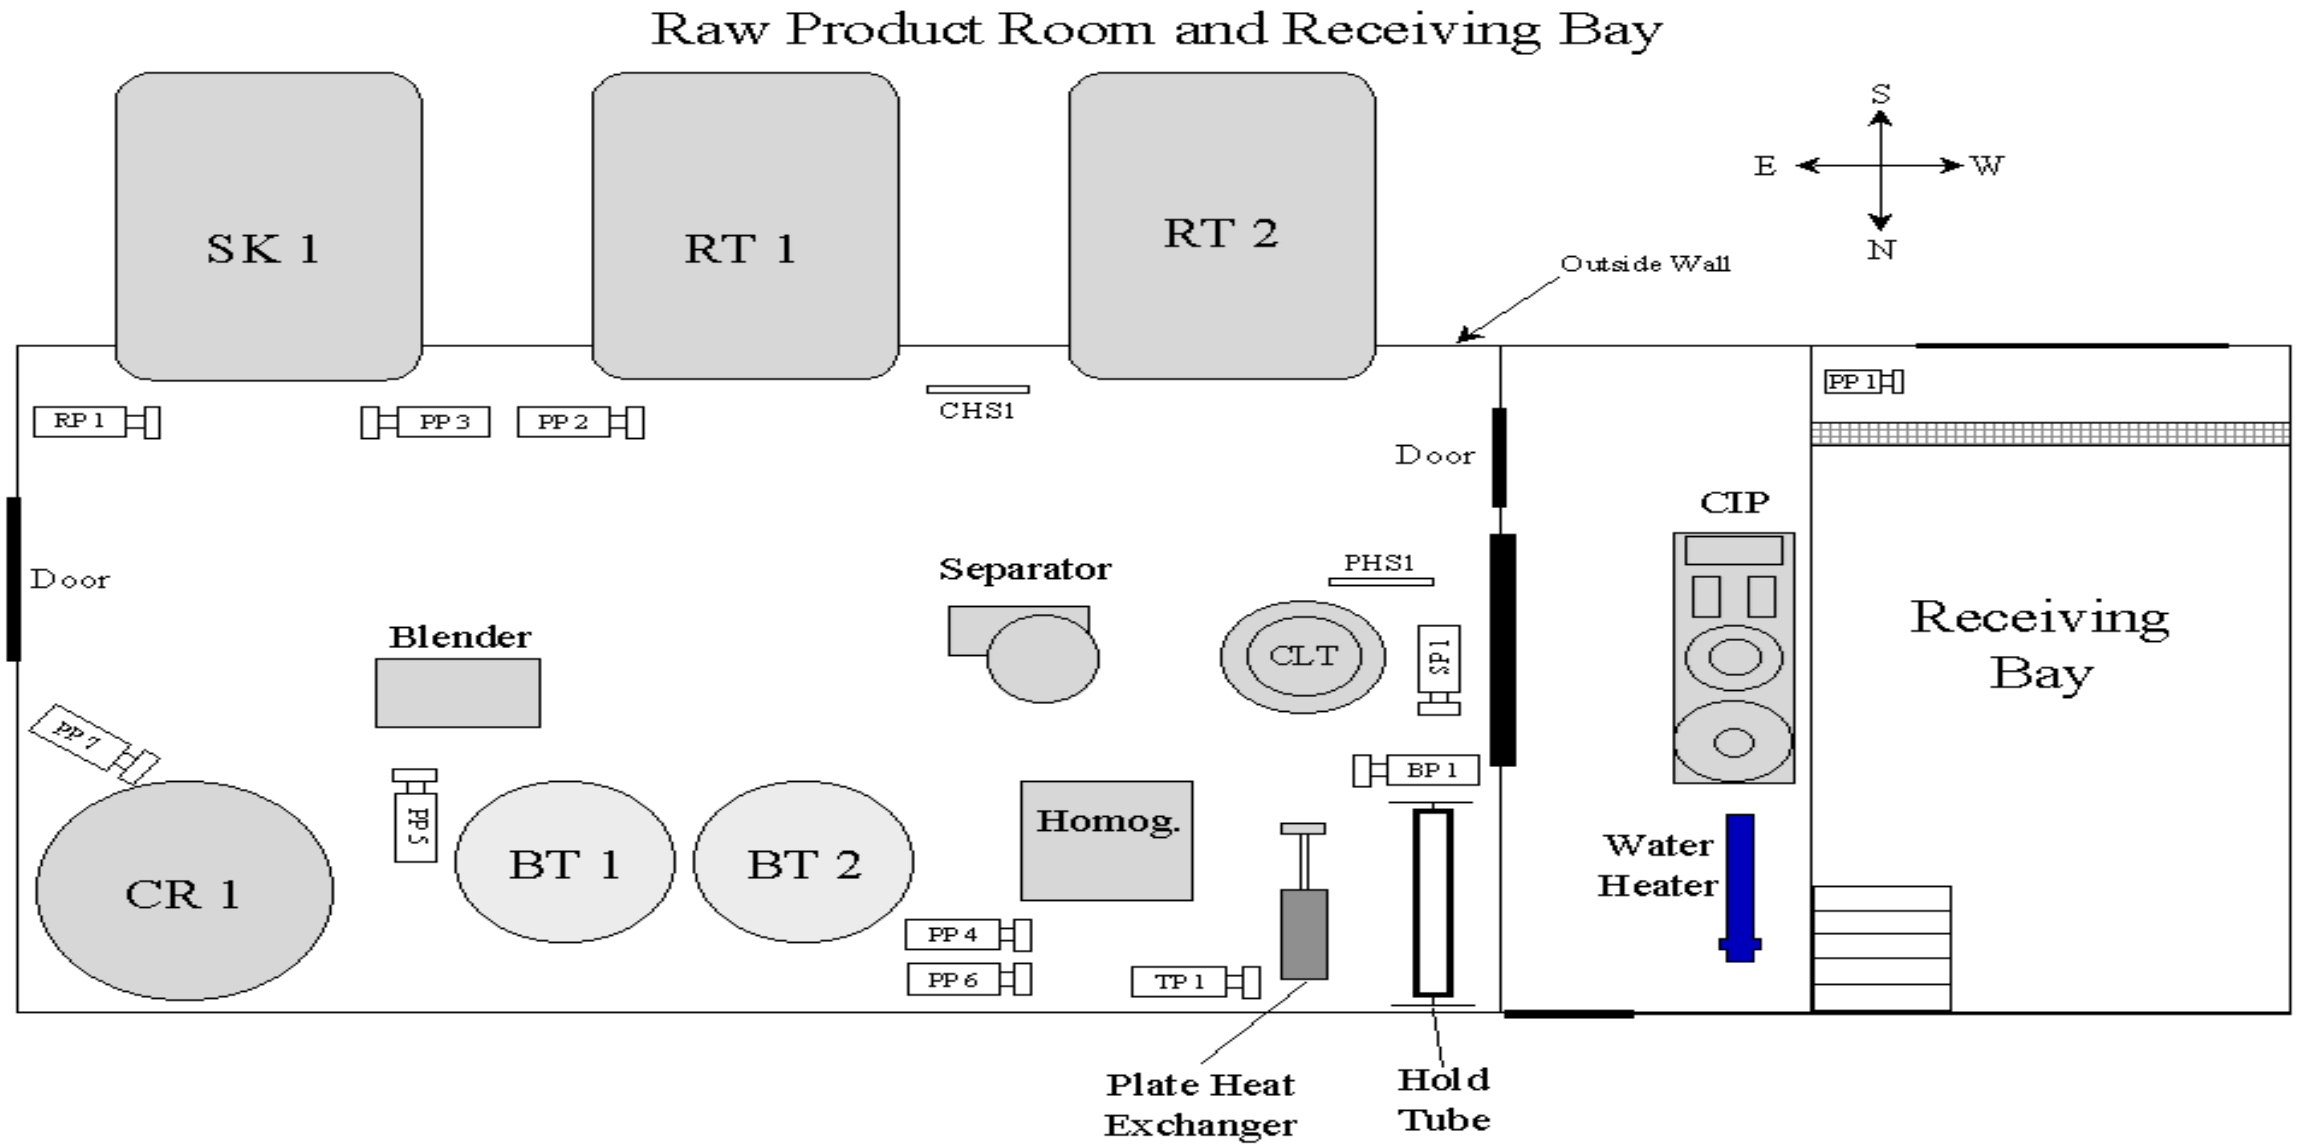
Raw Product Room and Receiving Bay

SK 1

RT 1

RT 2

S
E
W
N

Outside Wall

RP 1
PP 3
PP 2
CHS1
PP 1

Door

Door

CIP

Separator

PHS1

Blender

CLT

SP 1

Receiving Bay

PP 7

BP 1

PP 5

Homog.

BT 1

BT 2

Water Heater

CR 1

PP 4

PP 6

TP 1

Plate Heat Exchanger

Hold Tube